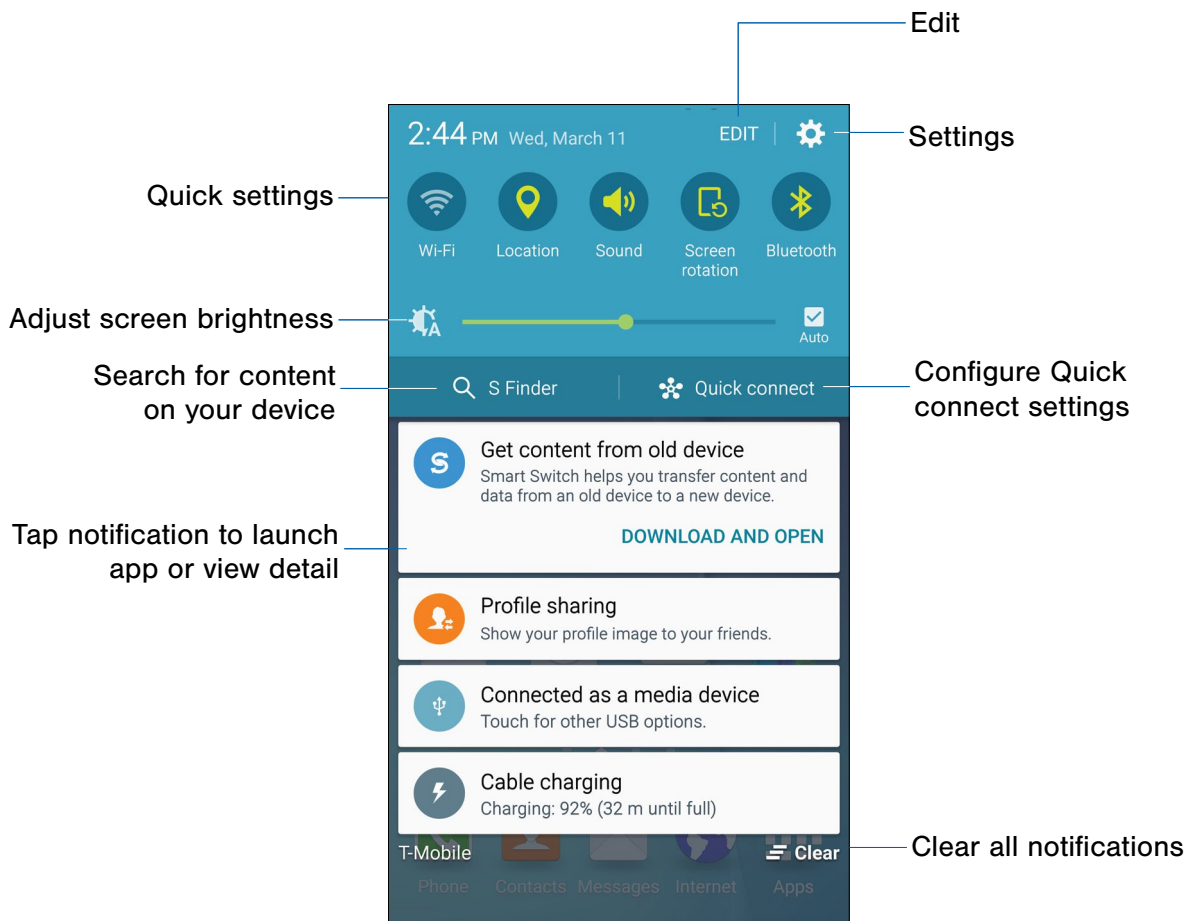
Edit

Settings

Quick settings

Adjust screen brightness

Search for content on your device

Configure Quick connect settings

Tap notification to launch app or view detail

Clear all notifications

2:44 PM Wed, March 11

EDIT

Wi-Fi

Location

Sound

Screen rotation

Bluetooth

Auto

S Finder

Quick connect

Get content from old device

Smart Switch helps you transfer content and data from an old device to a new device.

DOWNLOAD AND OPEN

Profile sharing

Show your profile image to your friends.

Connected as a media device

Touch for other USB options.

Cable charging

Charging: 92% (32 m until full)

T-Mobile

Clear

Phone

Contacts

Messages

Internet

Apps